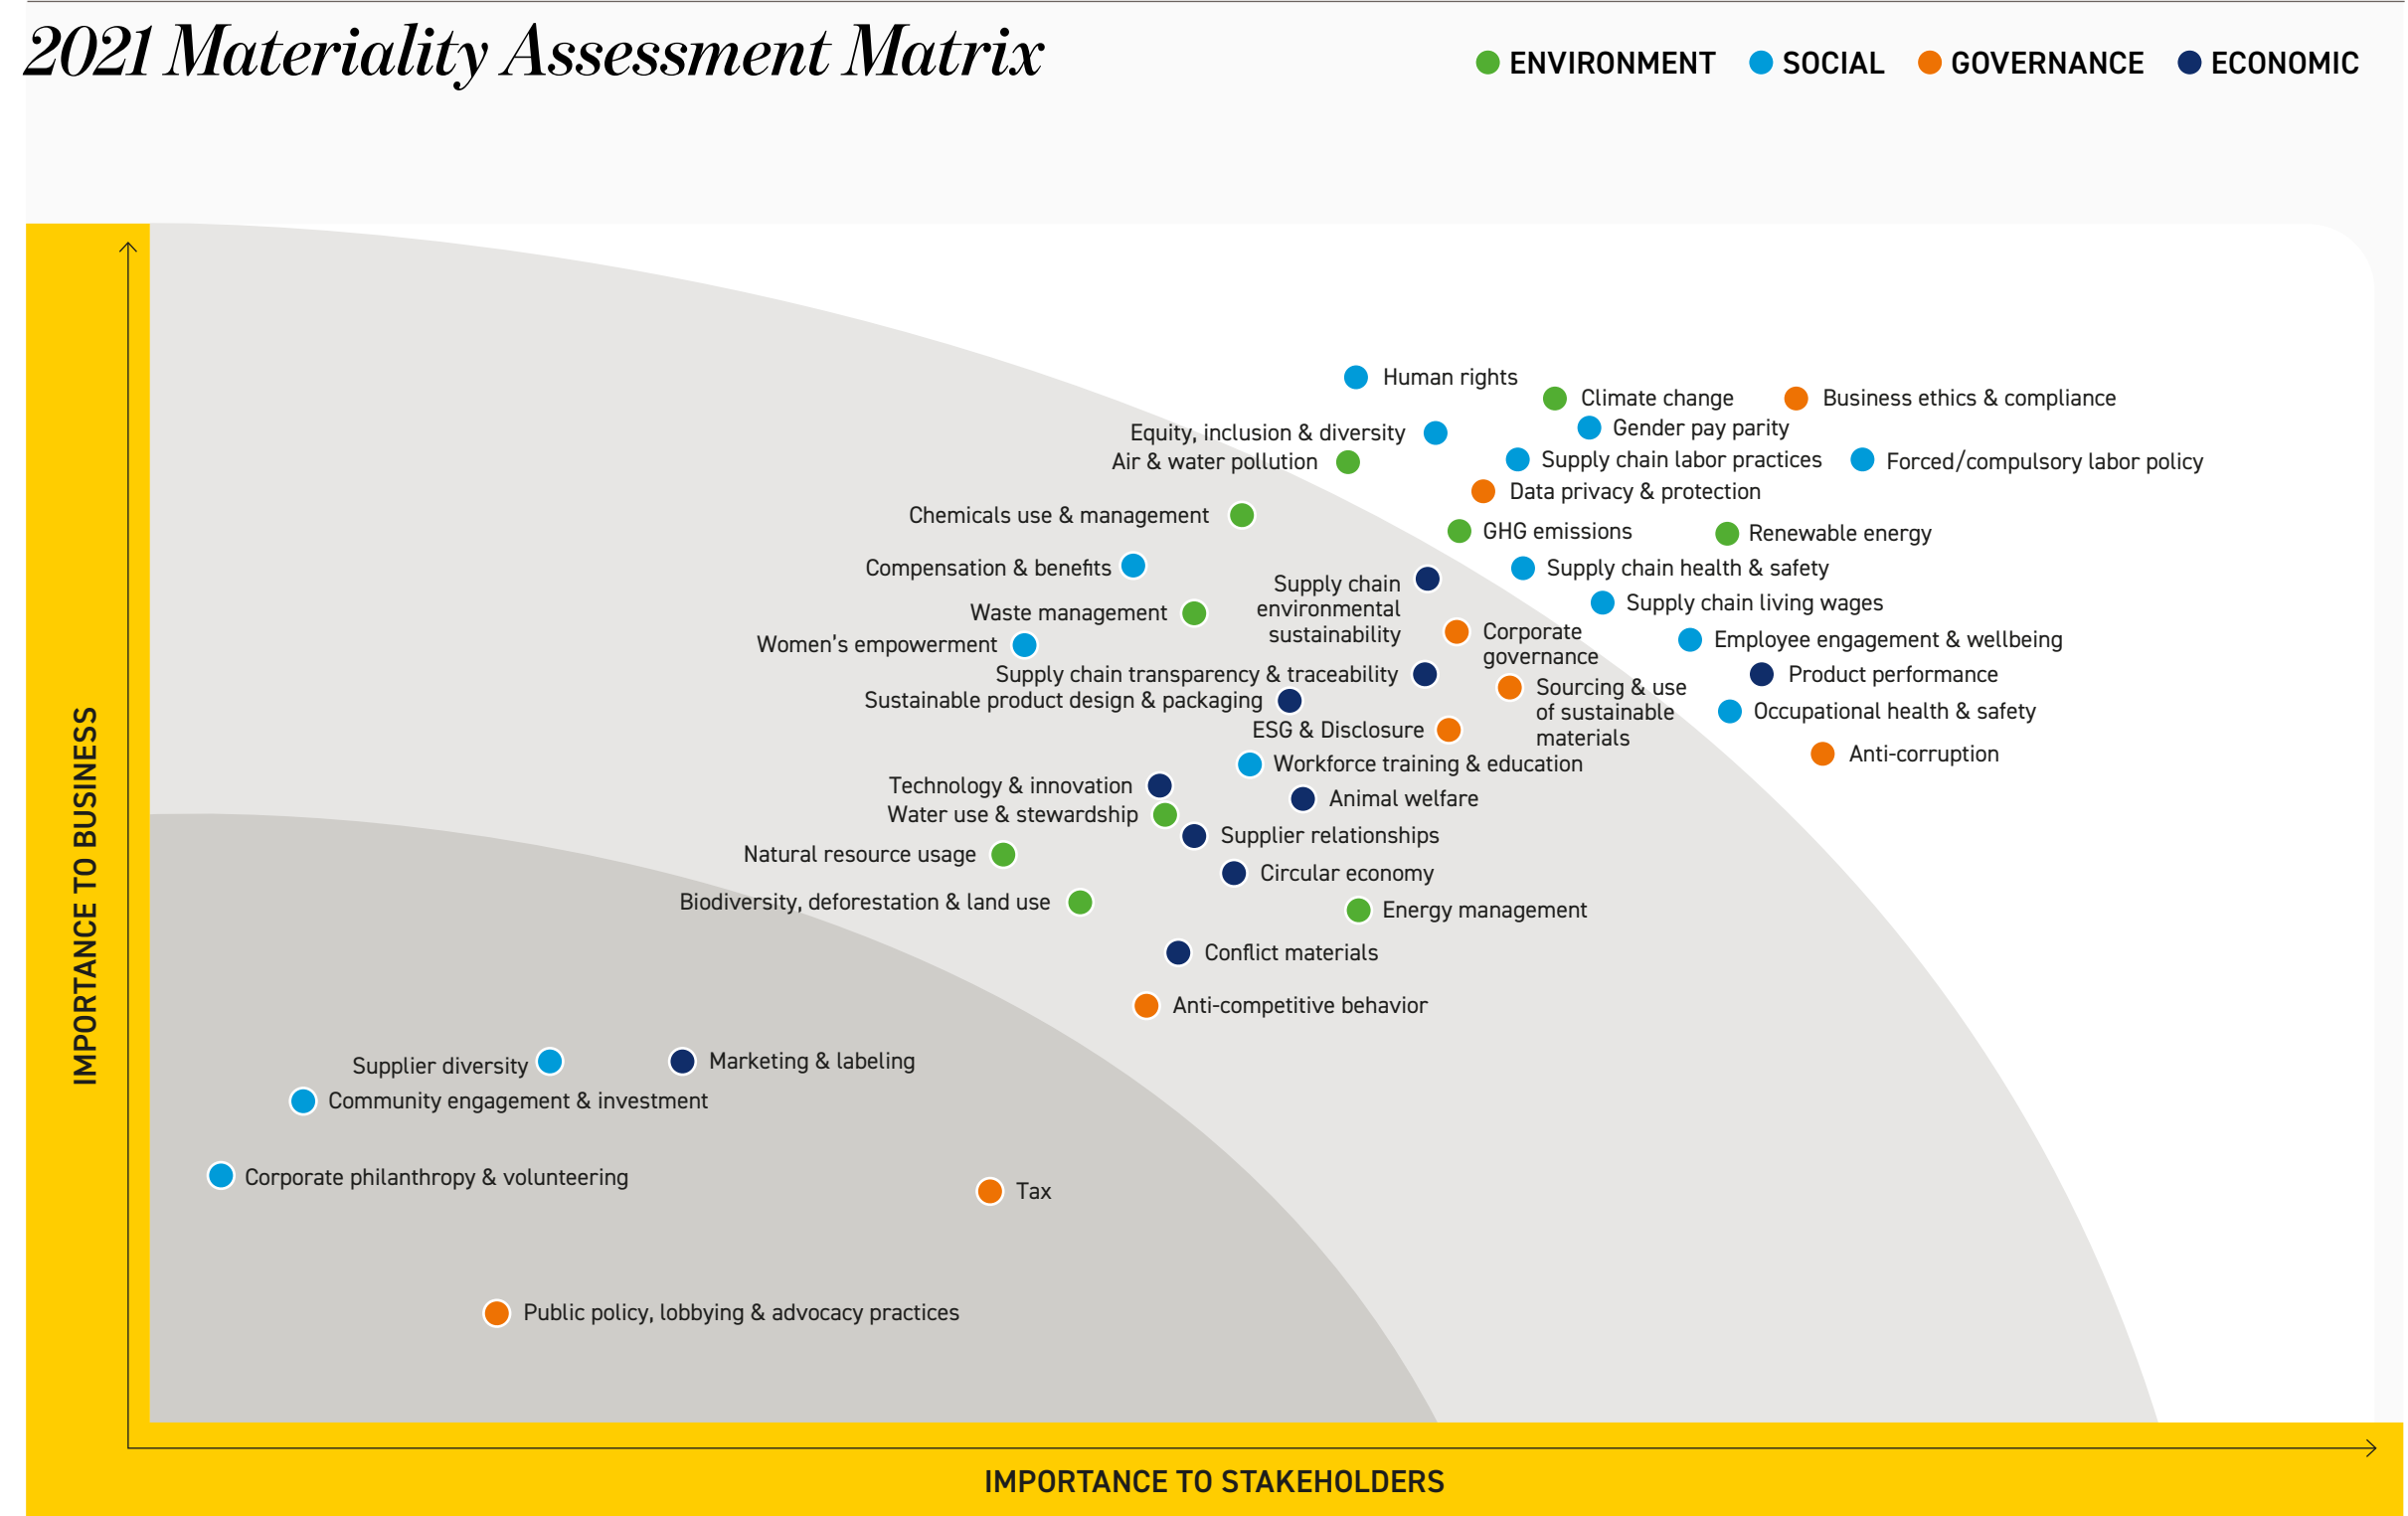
2021 Materiality Assessment Matrix

ENVIRONMENT SOCIAL GOVERNANCE ECONOMIC

Human rights
Climate change
Business ethics & compliance
Gender pay parity
Equity, inclusion & diversity
Air & water pollution
Supply chain labor practices
Forced/compulsory labor policy
Data privacy & protection
Chemicals use & management
GHG emissions
Renewable energy
Compensation & benefits
Supply chain environmental sustainability
Supply chain health & safety
Supply chain living wages
Waste management
Women's empowerment
Corporate governance
Employee engagement & wellbeing
Supply chain transparency & traceability
Product performance
Sustainable product design & packaging
Sourcing & use of sustainable materials
Occupational health & safety
ESG & Disclosure
Anti-corruption
Workforce training & education
Technology & innovation
Animal welfare
Water use & stewardship
Supplier relationships
Natural resource usage
Circular economy
Biodiversity, deforestation & land use
Energy management
Conflict materials
Anti-competitive behavior
Supplier diversity
Marketing & labeling
Community engagement & investment
Corporate philanthropy & volunteering
Tax
Public policy, lobbying & advocacy practices

IMPORTANCE TO BUSINESS

IMPORTANCE TO STAKEHOLDERS